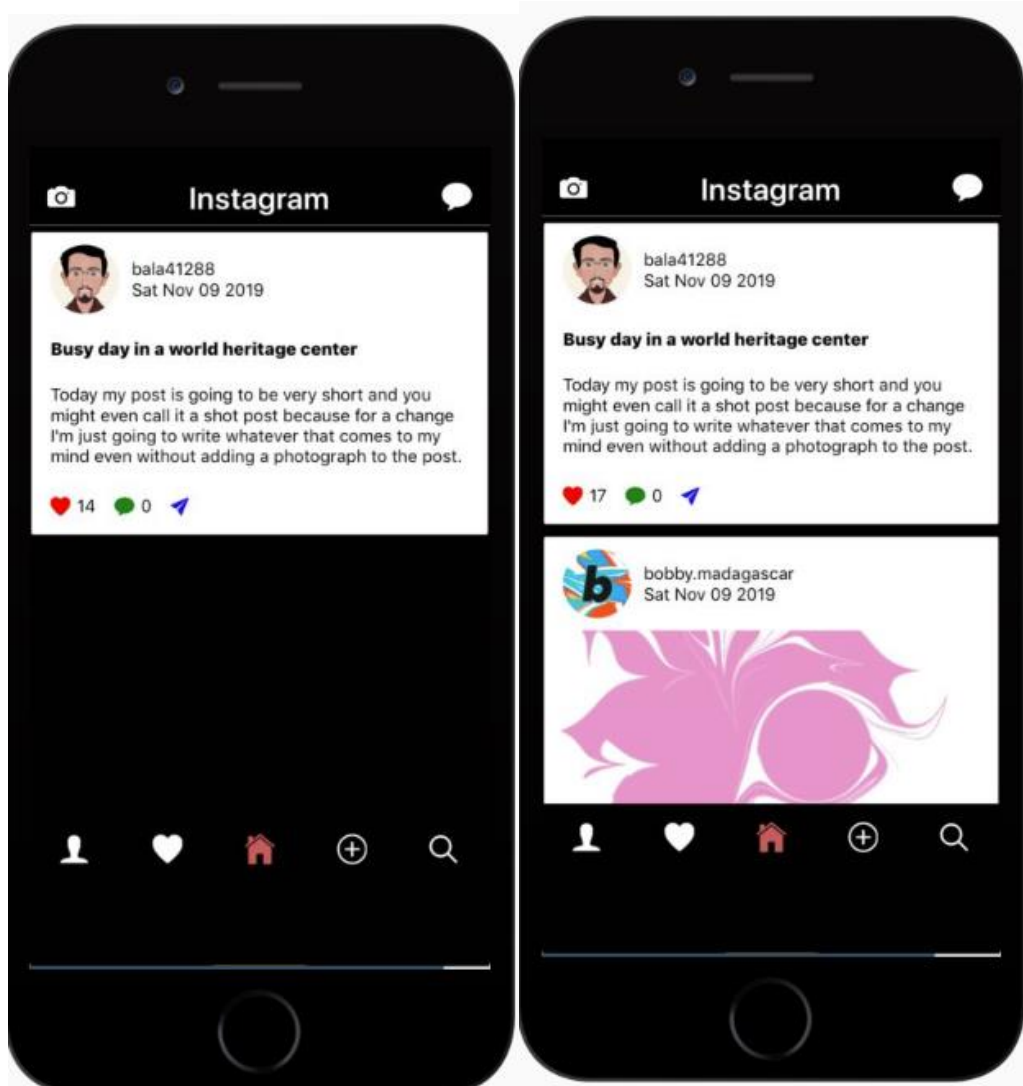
Instagram

bala41288
Sat Nov 09 2019

Busy day in a world heritage center

Today my post is going to be very short and you might even call it a shot post because for a change I'm just going to write whatever that comes to my mind even without adding a photograph to the post.

14 0

Instagram

bala41288
Sat Nov 09 2019

Busy day in a world heritage center

Today my post is going to be very short and you might even call it a shot post because for a change I'm just going to write whatever that comes to my mind even without adding a photograph to the post.

17 0

b

bobby.madagascar
Sat Nov 09 2019